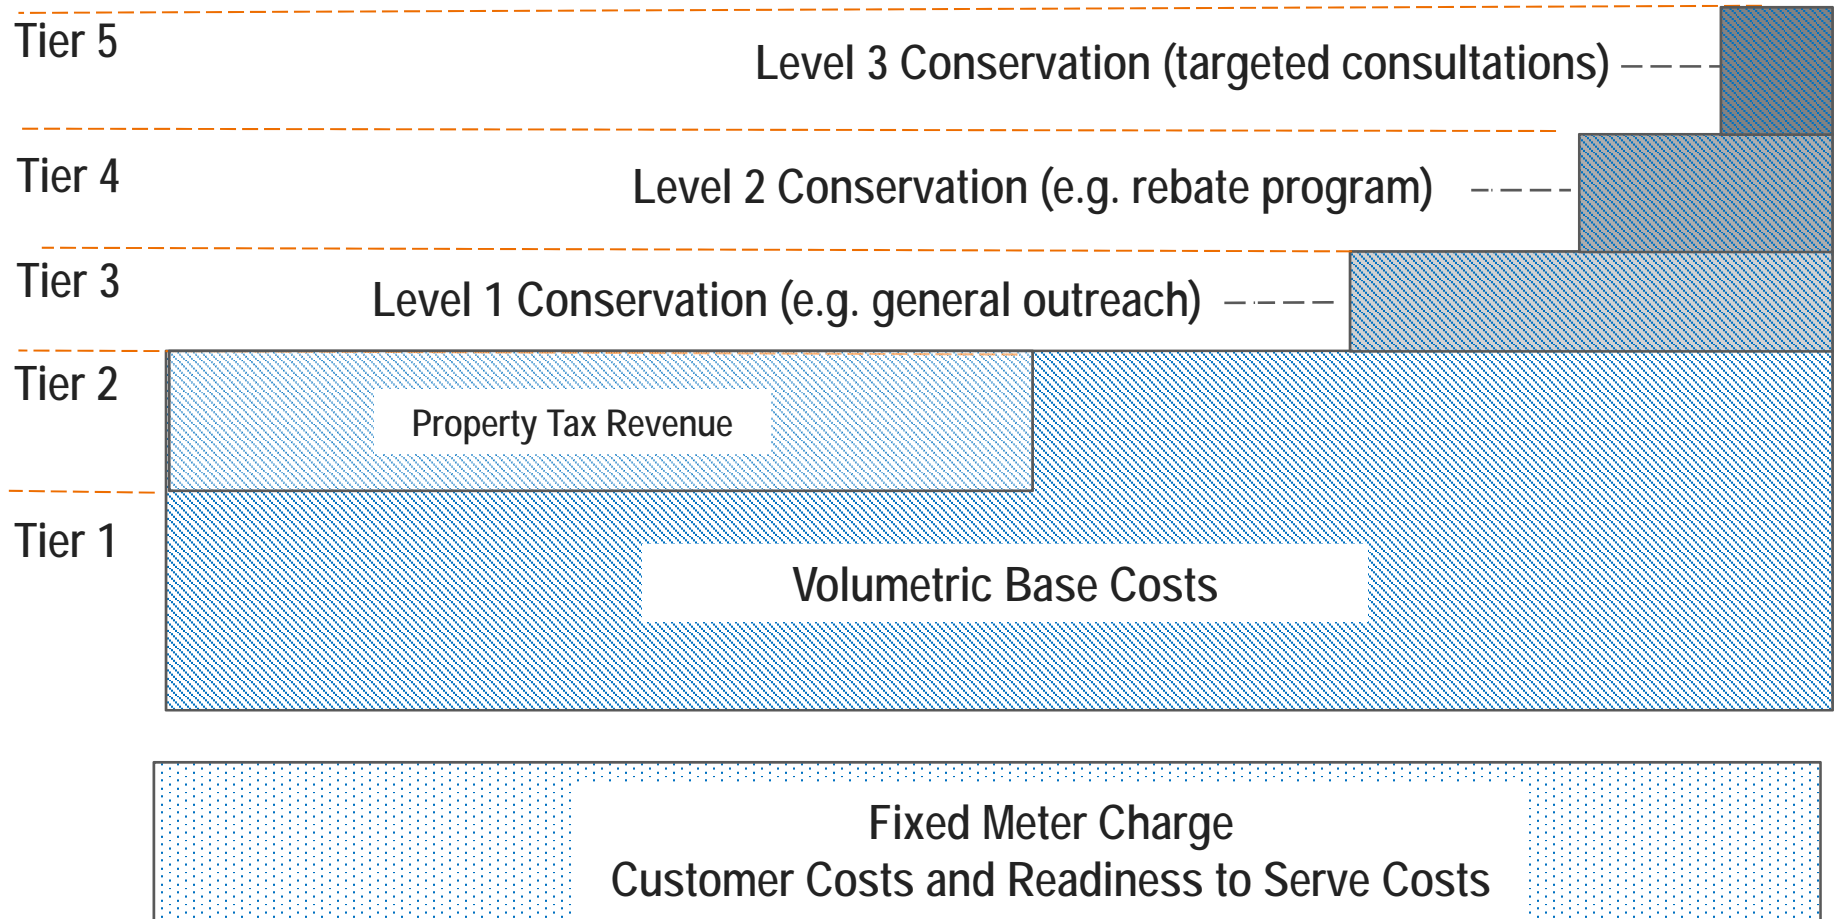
Tier 5

Level 3 Conservation (targeted consultations)

Tier 4

Level 2 Conservation (e.g. rebate program)

Tier 3

Level 1 Conservation (e.g. general outreach)

Tier 2

Property Tax Revenue

Tier 1

Volumetric Base Costs

Fixed Meter Charge
Customer Costs and Readiness to Serve Costs